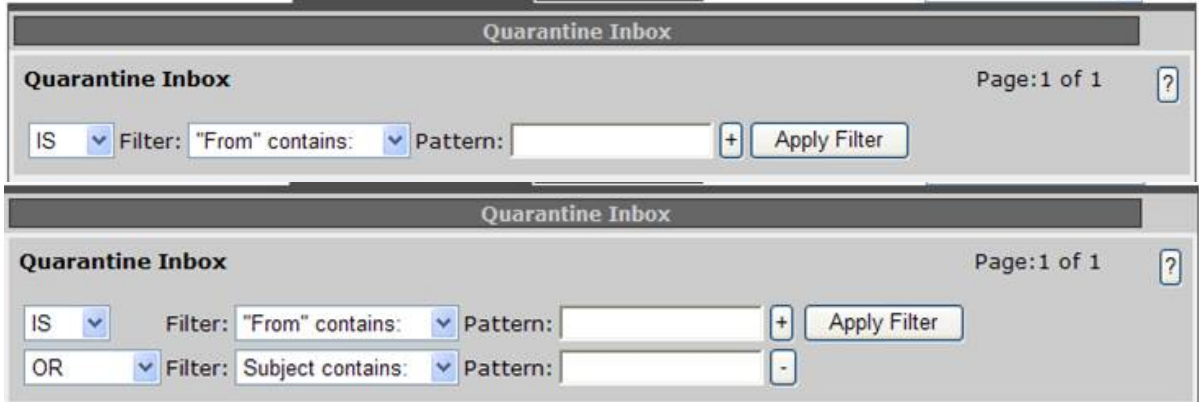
Quarantine Inbox

Quarantine Inbox

Page:1 of 1

?

IS Filter: "From" contains: Pattern: + Apply Filter

Quarantine Inbox

Quarantine Inbox

Page:1 of 1

?

IS Filter: "From" contains: Pattern: + Apply Filter

OR Filter: Subject contains: Pattern: -